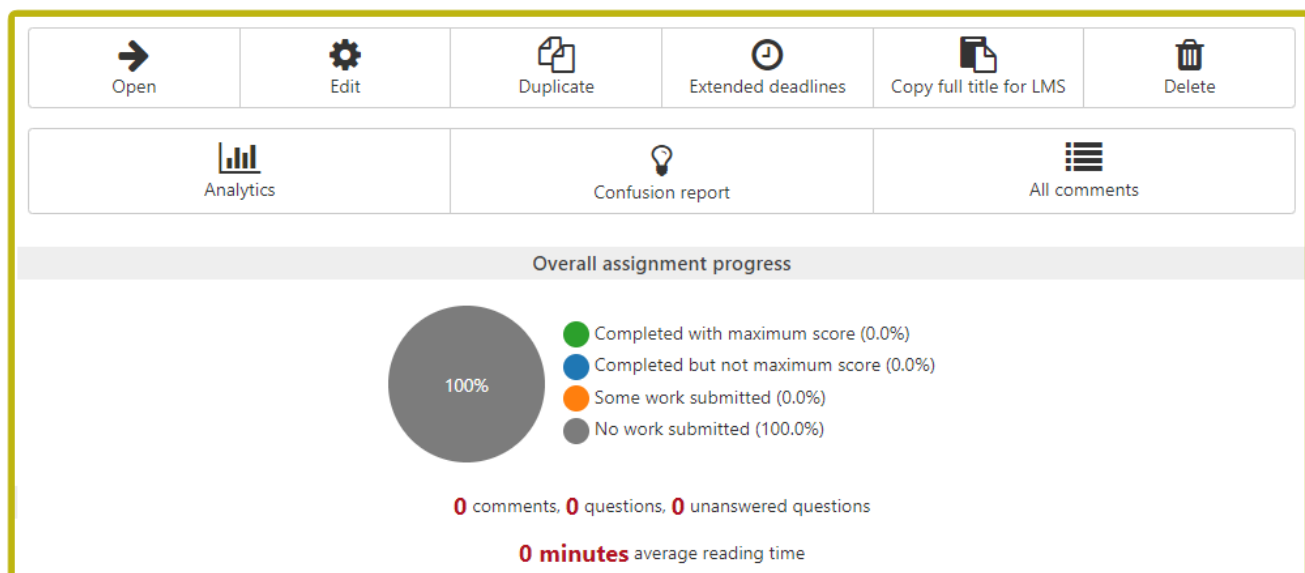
Open Edit Duplicate Extended deadlines Copy full title for LMS Delete

Analytics Confusion report All comments

Overall assignment progress

100%

Completed with maximum score (0.0%)
Completed but not maximum score (0.0%)
Some work submitted (0.0%)
No work submitted (100.0%)

0 comments, 0 questions, 0 unanswered questions

0 minutes average reading time